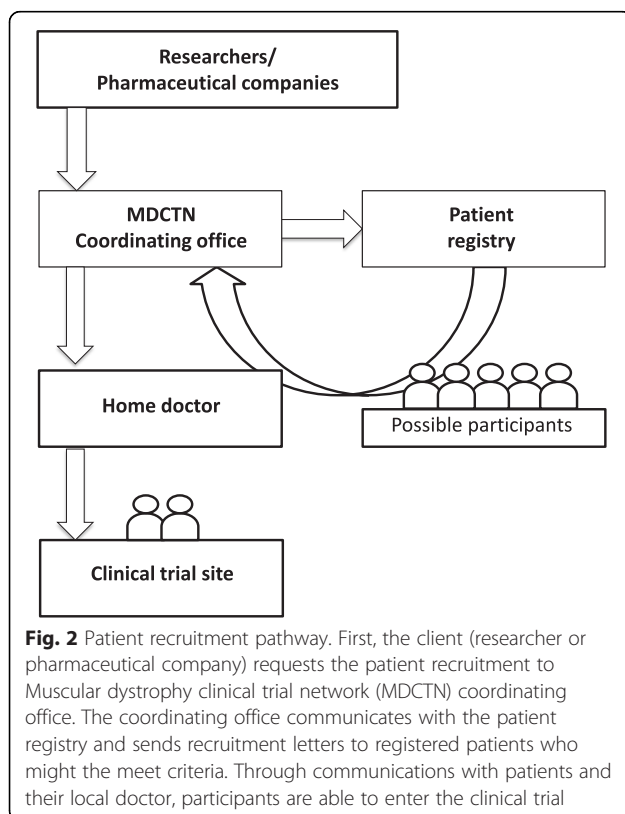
Researchers/
Pharmaceutical companies

MDCTN
Coordinating office

Patient
registry

Home doctor

Possible participants

Clinical trial site

**Fig. 2** Patient recruitment pathway. First, the client (researcher or pharmaceutical company) requests the patient recruitment to Muscular dystrophy clinical trial network (MDCTN) coordinating office. The coordinating office communicates with the patient registry and sends recruitment letters to registered patients who might the meet criteria. Through communications with patients and their local doctor, participants are able to enter the clinical trial